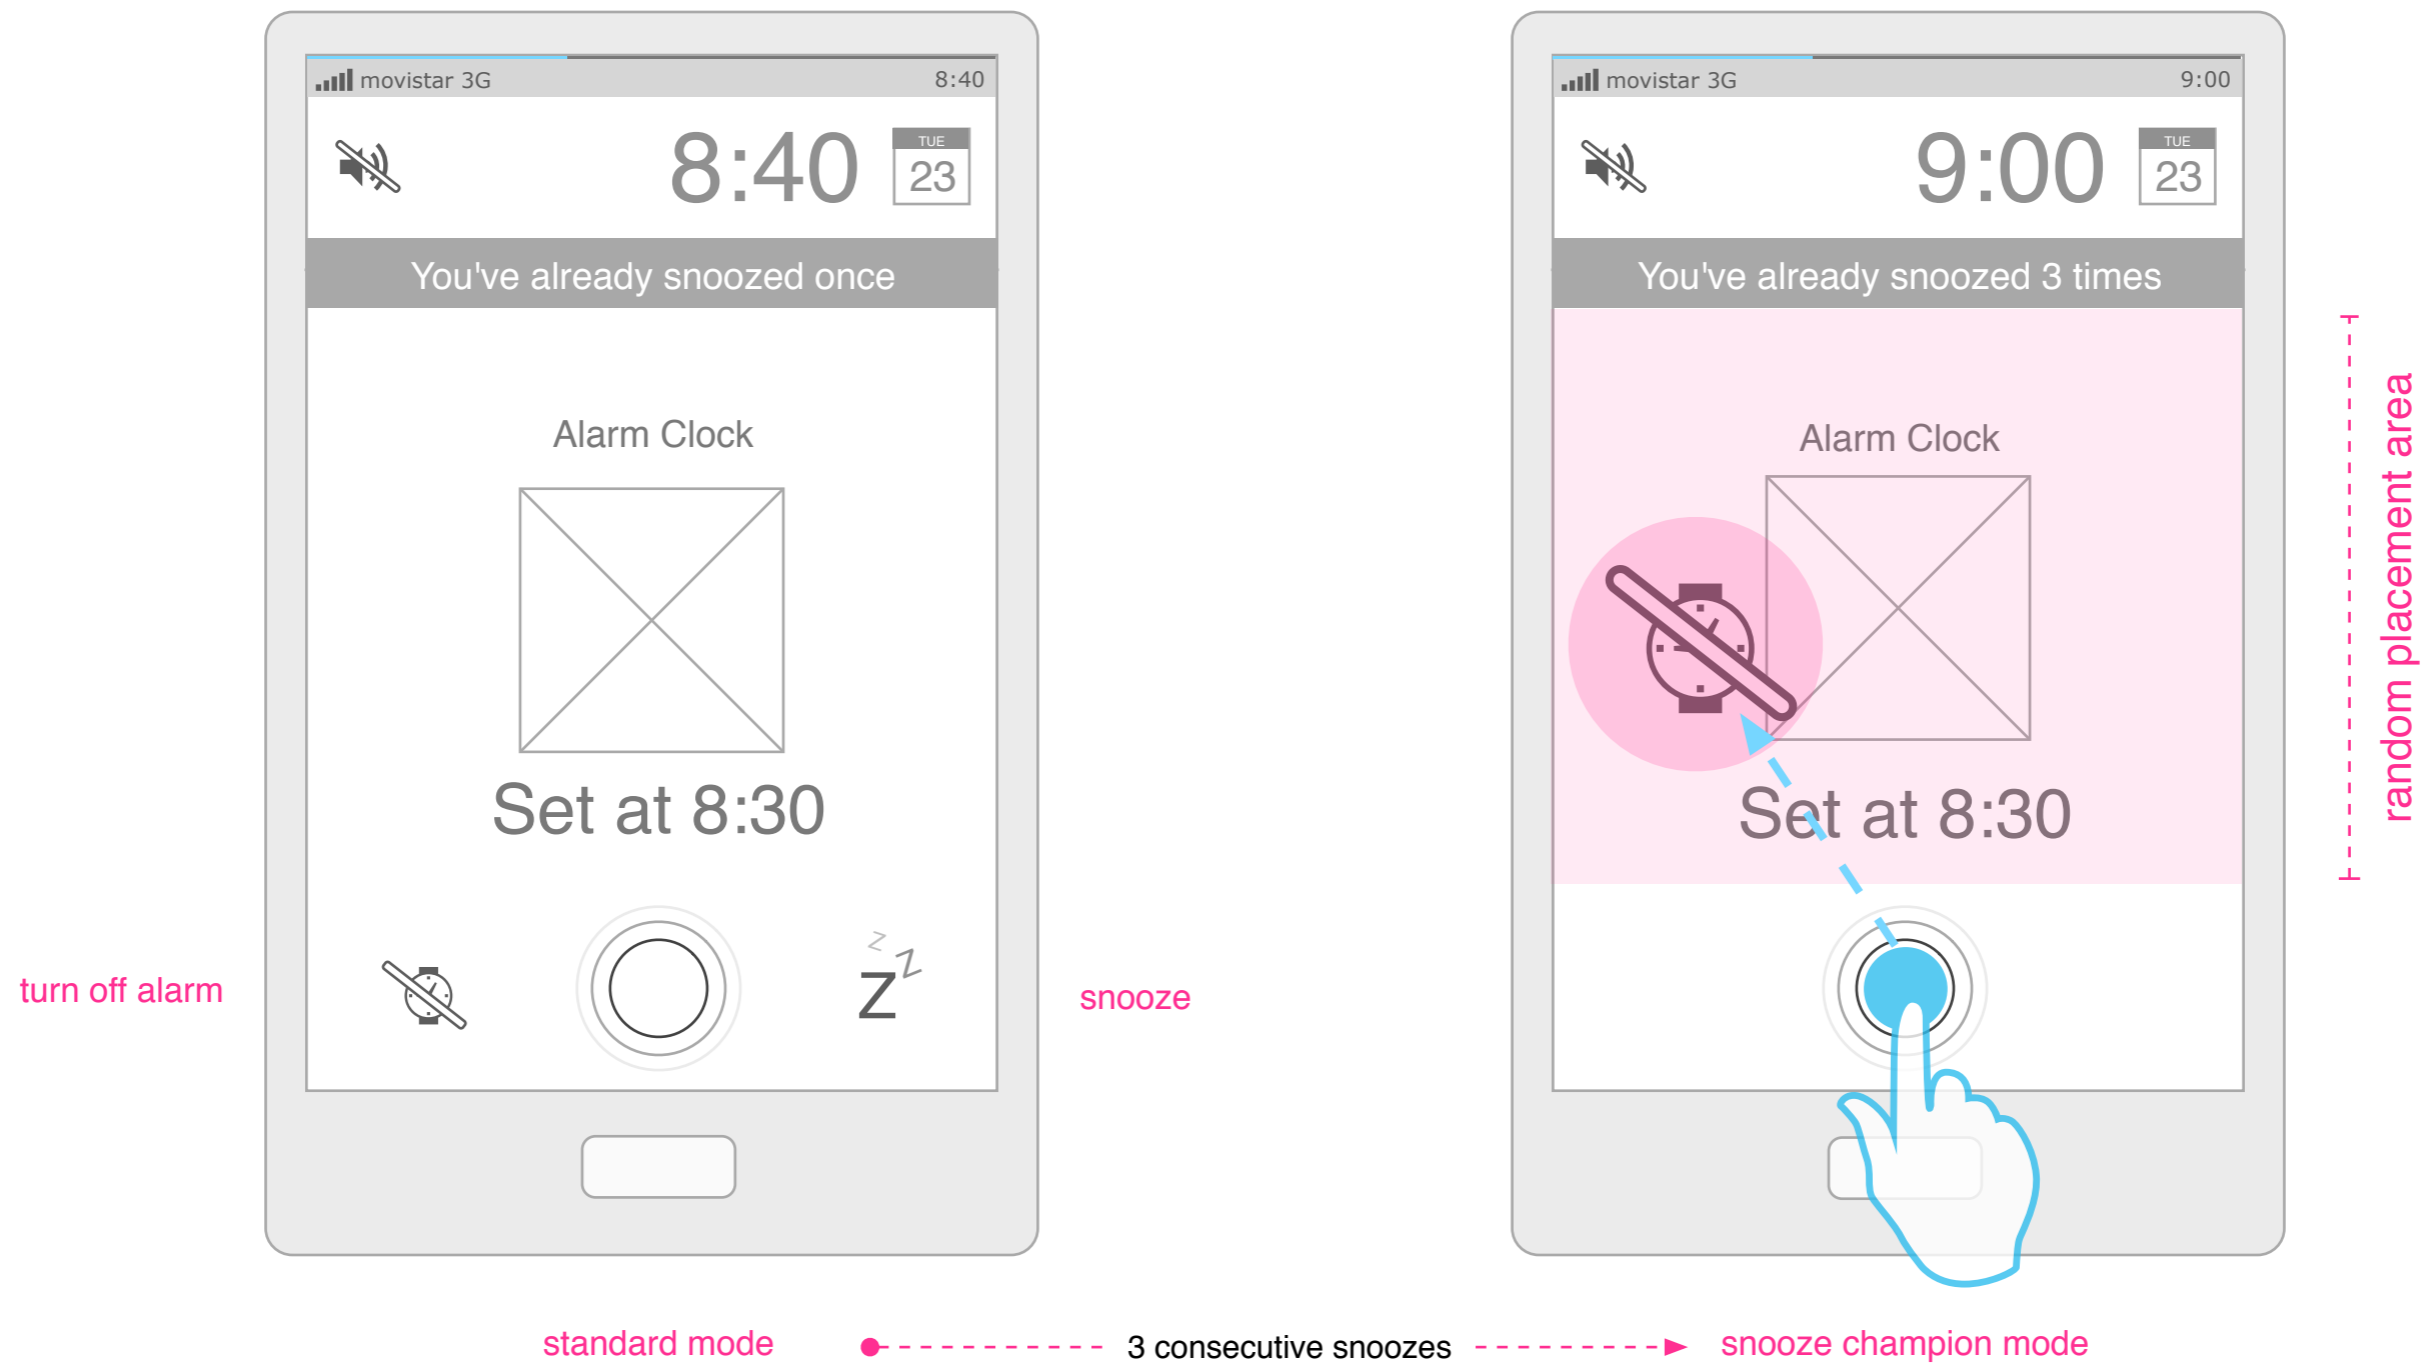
movistar 3G 8:40

8:40 TUE 23

You've already snoozed once

Alarm Clock

Set at 8:30

turn off alarm

z z
Z

snooze

movistar 3G 9:00

9:00 TUE 23

You've already snoozed 3 times

Alarm Clock

Set at 8:30

random placement area

standard mode

3 consecutive snoozes

snooze champion mode